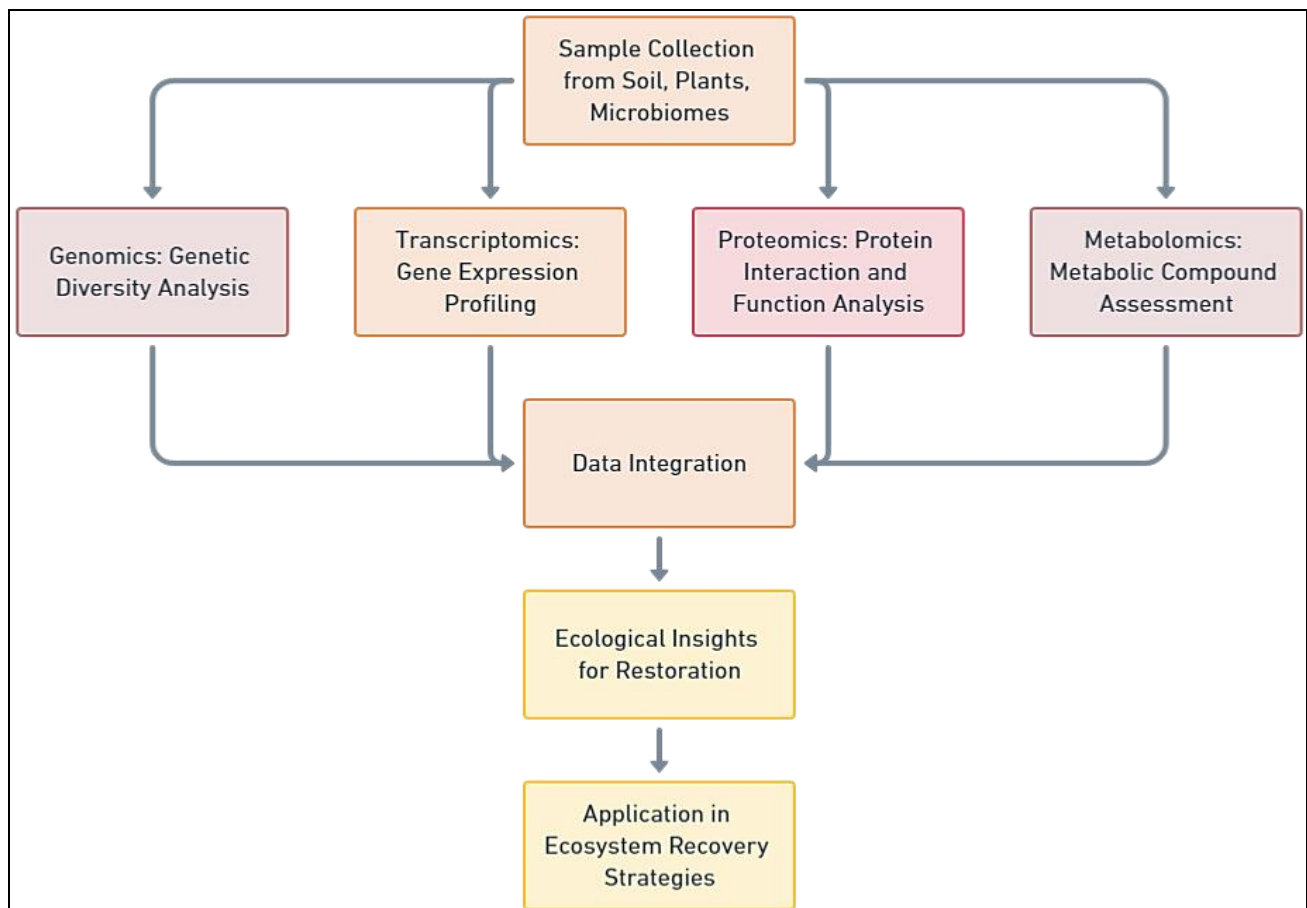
Sample Collection from Soil, Plants, Microbiomes

Genomics: Genetic Diversity Analysis

Transcriptomics: Gene Expression Profiling

Proteomics: Protein Interaction and Function Analysis

Metabolomics: Metabolic Compound Assessment

Data Integration

Ecological Insights for Restoration

Application in Ecosystem Recovery Strategies